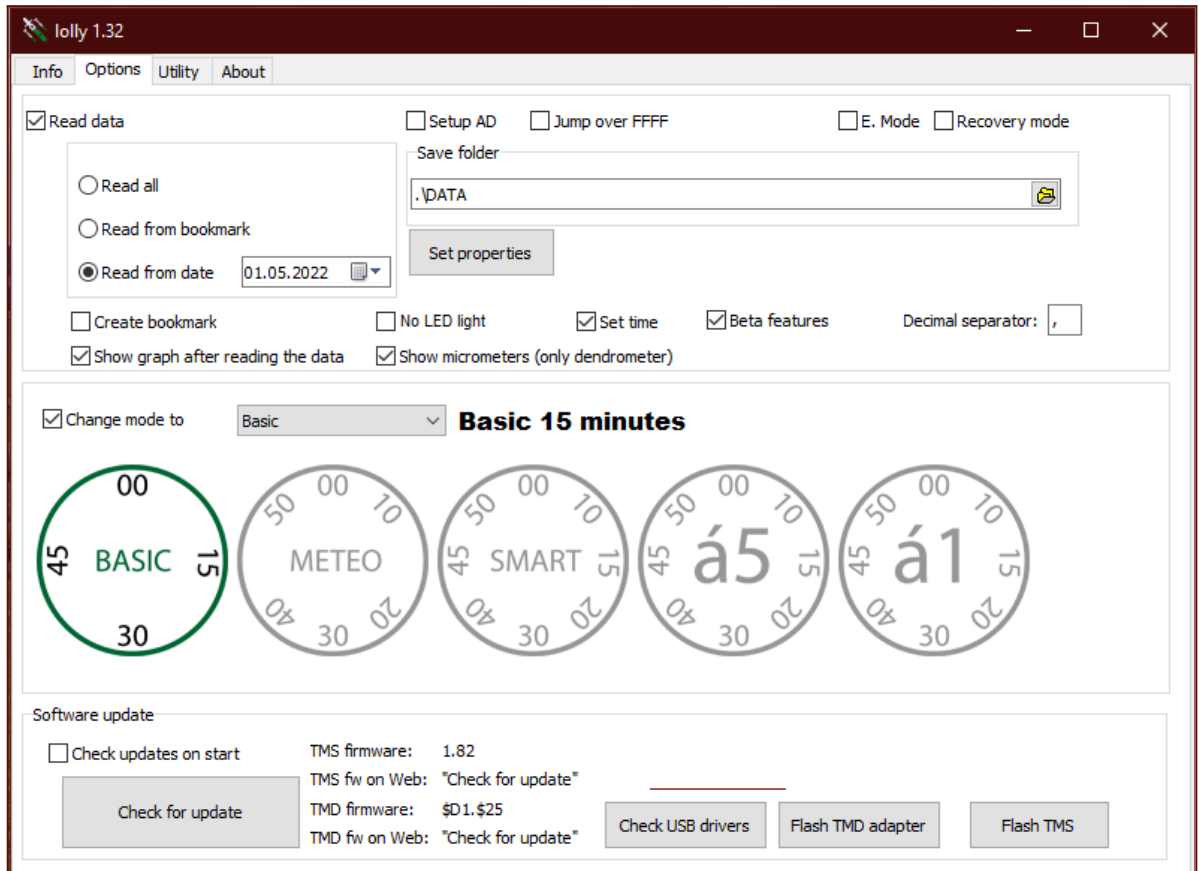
lolly 1.32

Info Options Utility About

Read data

Setup AD Jump over FFFF

E. Mode Recovery mode

Read all

Read from bookmark

Read from date 01.05.2022

Save folder

.\DATA

Set properties

Create bookmark

No LED light

Set time

Beta features

Decimal separator: ,

Show graph after reading the data

Show micrometers (only dendrometer)

Change mode to Basic

Basic 15 minutes

00 45 BASIC 15 30

50 00 10 METEO 40 30 20

50 00 10 45 SMART 15 40 30 20

50 00 10 45 á5 15 40 30 20

50 00 10 45 á1 15 40 30 20

Software update

Check updates on start

Check for update

TMS firmware: 1.82

TMS fw on Web: "Check for update"

TMD firmware: $D1.$25

TMD fw on Web: "Check for update"

Check USB drivers

Flash TMD adapter

Flash TMS